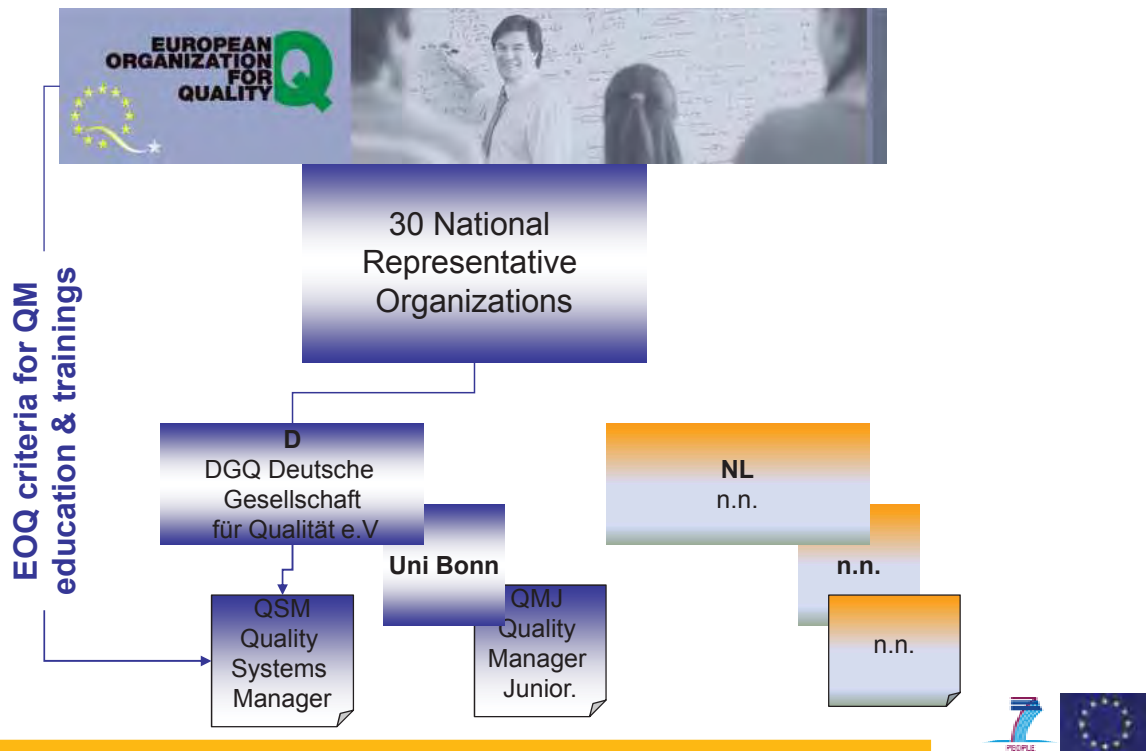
EUROPEAN ORGANIZATION FOR QUALITY Q

EOQ criteria for QM education & trainings

30 National Representative Organizations

D
DGQ Deutsche Gesellschaft für Qualität e.V

Uni Bonn

QSM
Quality Systems Manager

QMJ
Quality Manager Junior.

NL
n.n.

n.n.

n.n.

PEOPLE